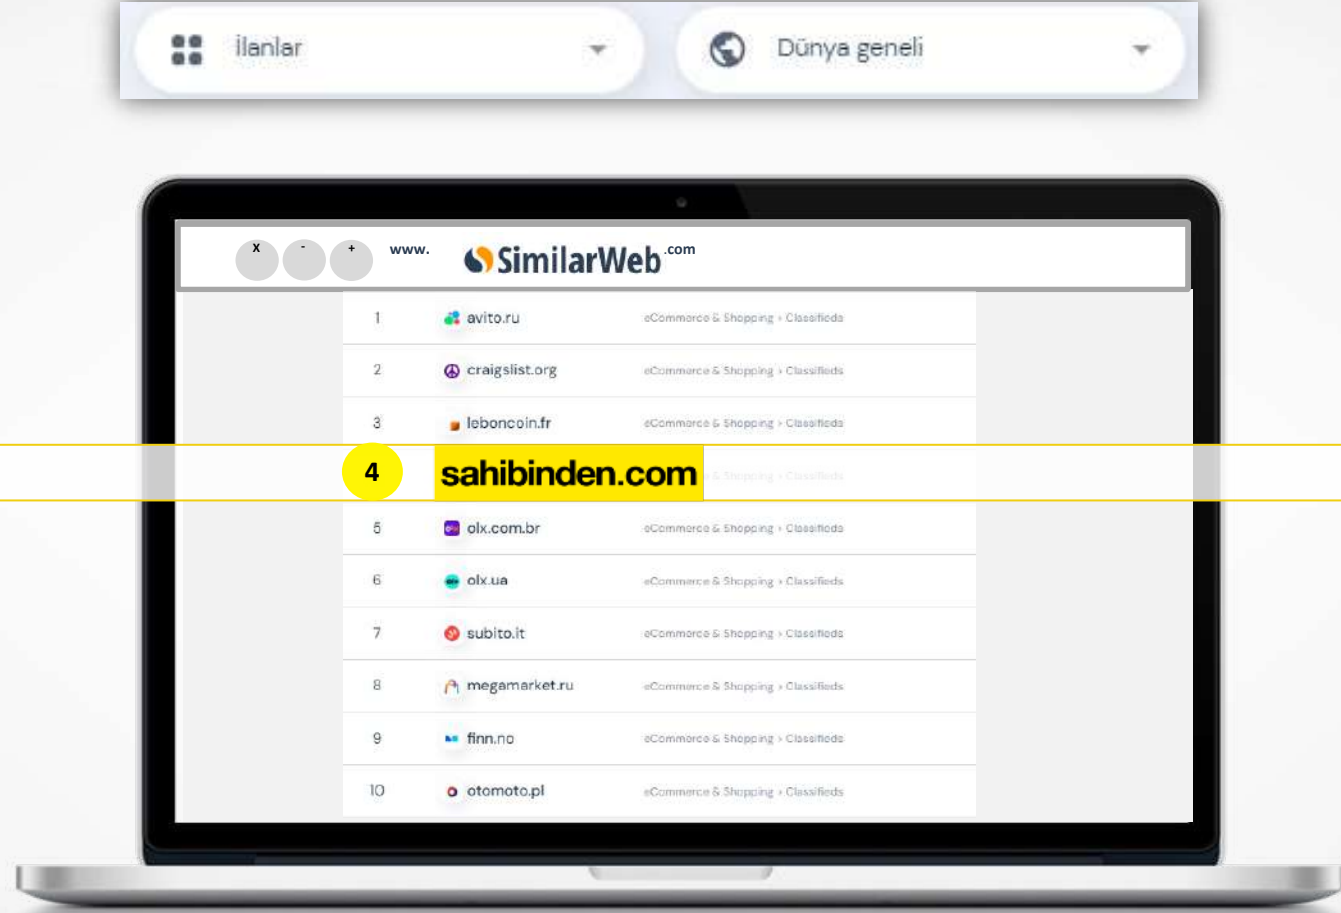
İlanlar

Dünya geneli

x - + www. SimilarWeb.com

| | | |
|---|---|---|
| 1 | avito.ru | eCommerce & Shopping › Classifieds |
| 2 | craigslist.org | eCommerce & Shopping › Classifieds |
| 3 | leboncoin.fr | eCommerce & Shopping › Classifieds |
| 4 | sahibinden.com | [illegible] |
| 5 | olx.com.br | eCommerce & Shopping › Classifieds |
| 6 | olx.ua | eCommerce & Shopping › Classifieds |
| 7 | subito.it | eCommerce & Shopping › Classifieds |
| 8 | megamarket.ru | eCommerce & Shopping › Classifieds |
| 9 | finn.no | eCommerce & Shopping › Classifieds |
| 10 | otomoto.pl | eCommerce & Shopping › Classifieds |